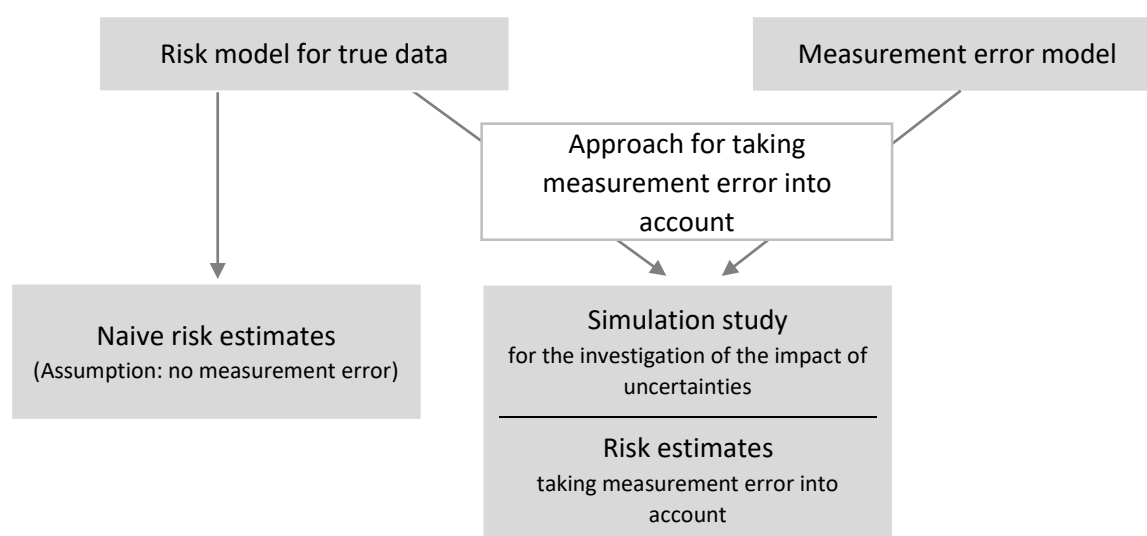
Risk model for true data

Measurement error model

Approach for taking measurement error into account

Naive risk estimates
(Assumption: no measurement error)

Simulation study
for the investigation of the impact of uncertainties

Risk estimates
taking measurement error into account